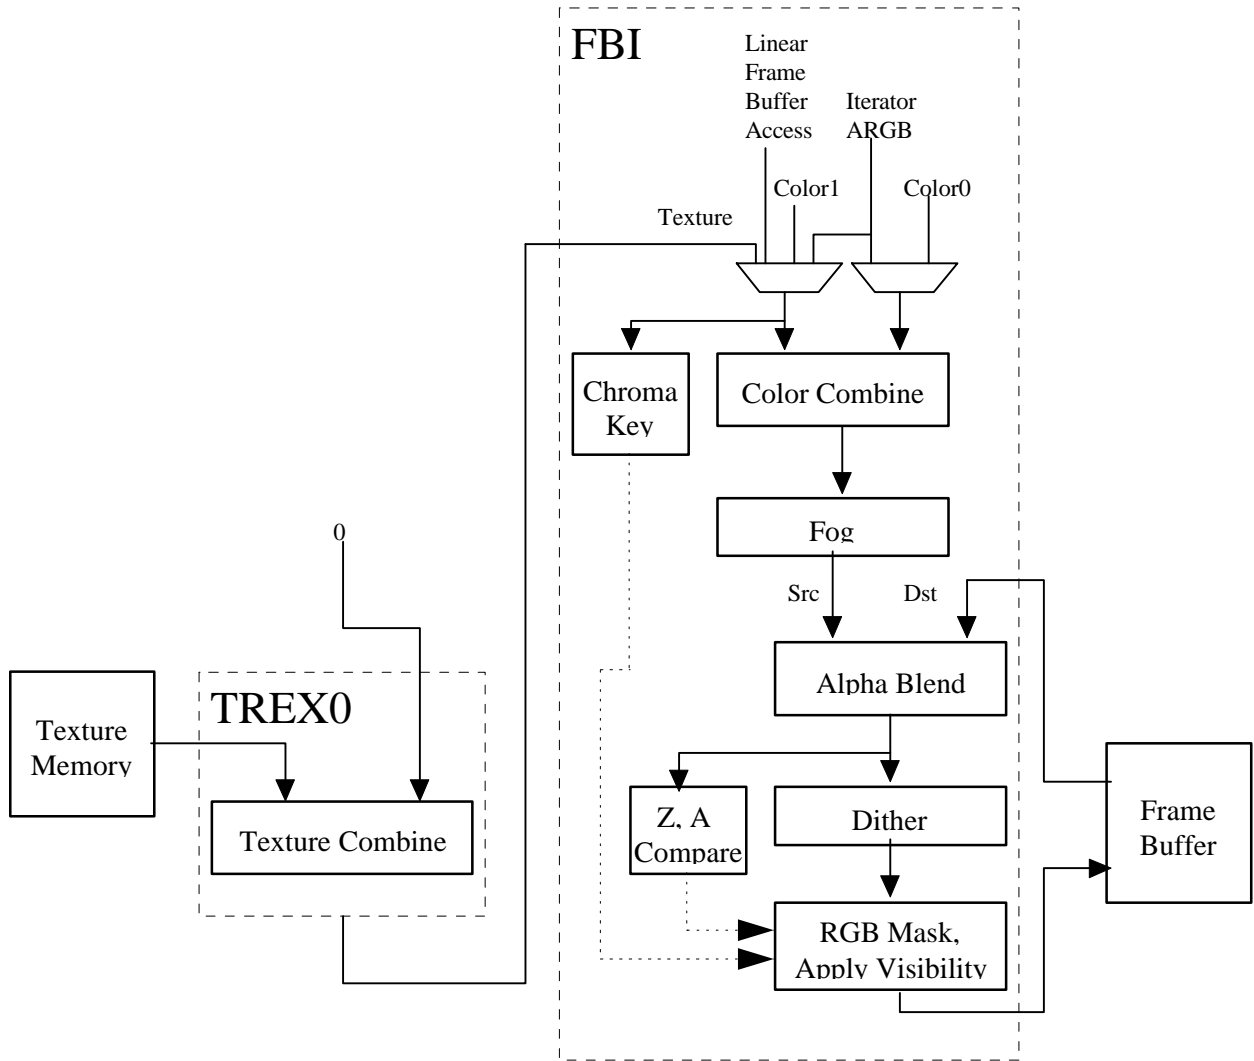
FBI

Linear Frame Buffer Access

Iterator ARGB

Color1

Color0

Texture

Chroma Key

Color Combine

Fog

0

Src

Dst

Alpha Blend

TREX0

Texture Memory

Texture Combine

Z, A Compare

Dither

Frame Buffer

RGB Mask, Apply Visibility